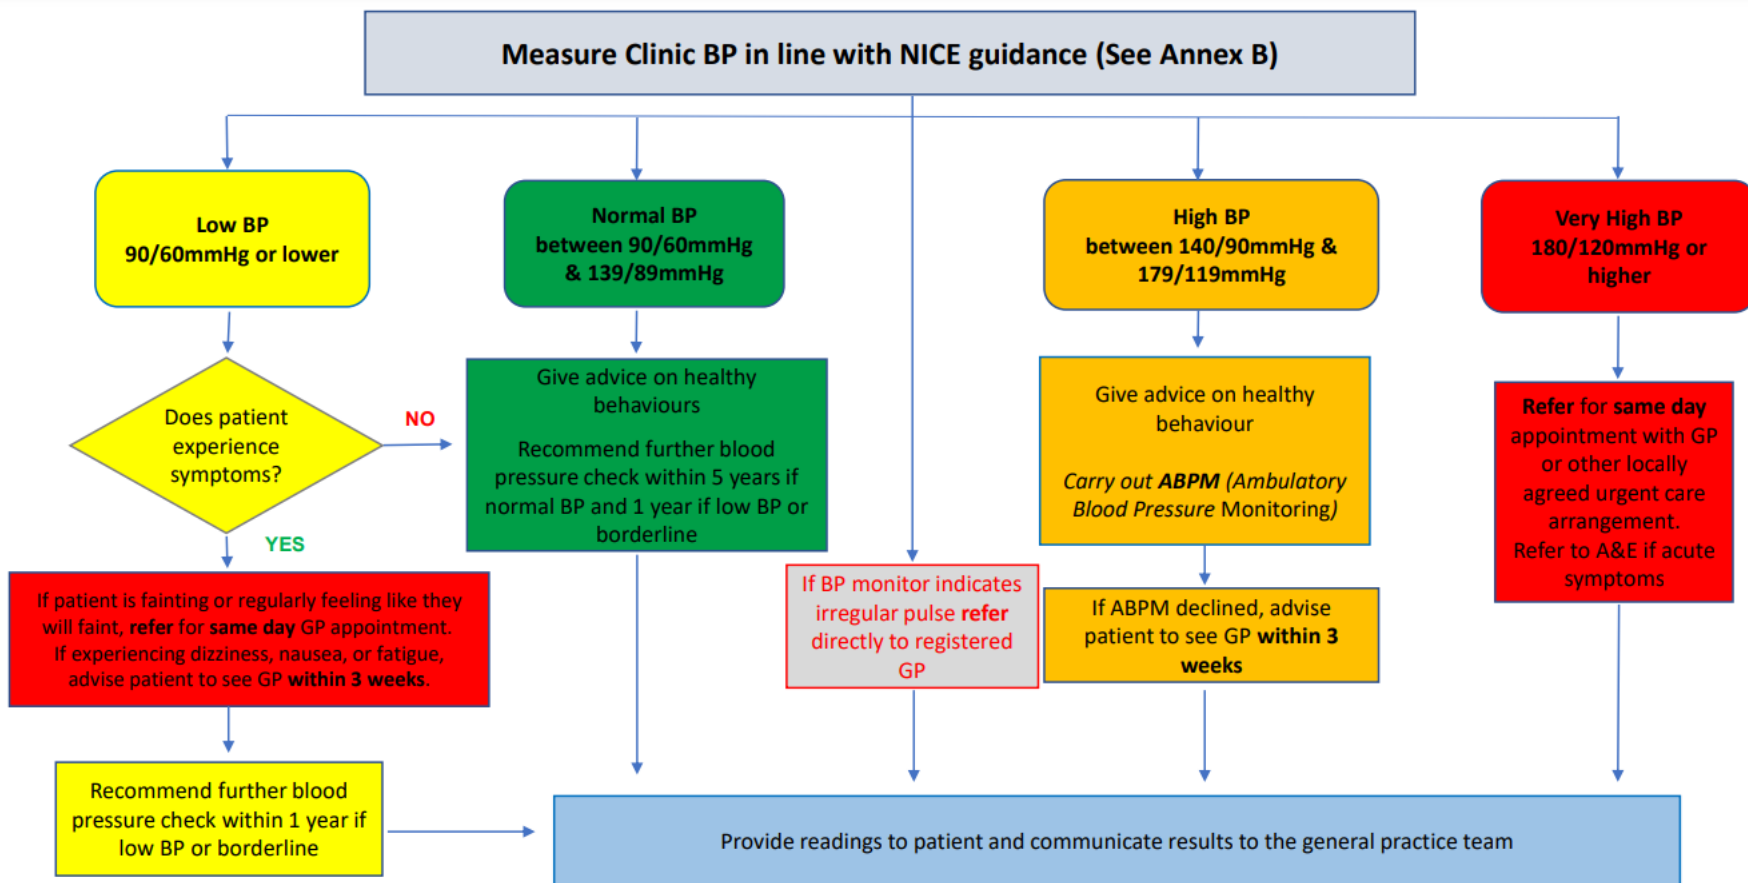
Measure Clinic BP in line with NICE guidance (See Annex B)

Low BP
90/60mmHg or lower

Normal BP
between 90/60mmHg & 139/89mmHg

High BP
between 140/90mmHg & 179/119mmHg

Very High BP
180/120mmHg or higher

Does patient experience symptoms?

NO

YES

Give advice on healthy behaviours

Recommend further blood pressure check within 5 years if normal BP and 1 year if low BP or borderline

Give advice on healthy behaviour

Carry out ABPM (Ambulatory Blood Pressure Monitoring)

Refer for same day appointment with GP or other locally agreed urgent care arrangement.
Refer to A&E if acute symptoms

If patient is fainting or regularly feeling like they will faint, refer for same day GP appointment.
If experiencing dizziness, nausea, or fatigue, advise patient to see GP within 3 weeks.

If BP monitor indicates irregular pulse refer directly to registered GP

If ABPM declined, advise patient to see GP within 3 weeks

Recommend further blood pressure check within 1 year if low BP or borderline

Provide readings to patient and communicate results to the general practice team